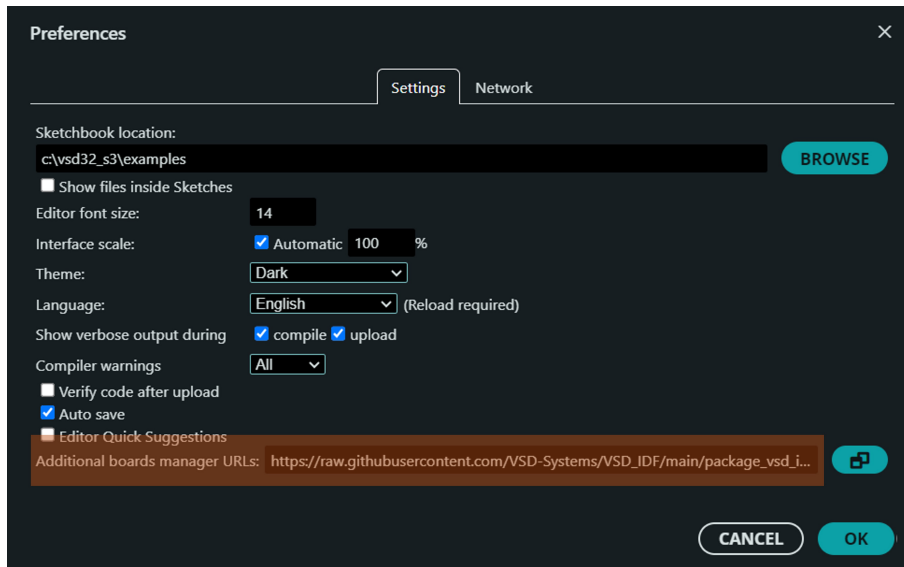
Preferences

×

Settings Network

Sketchbook location:

c:\vsd32_s3\examples

BROWSE

Show files inside Sketches

Editor font size: 14

Interface scale: Automatic 100 %

Theme: Dark

Language: English (Reload required)

Show verbose output during compile upload

Compiler warnings All

Verify code after upload

Auto save

Editor Quick Suggestions

Additional boards manager URLs: https://raw.githubusercontent.com/VSD-Systems/VSD_IDF/main/package_vsd_i...

CANCEL

OK